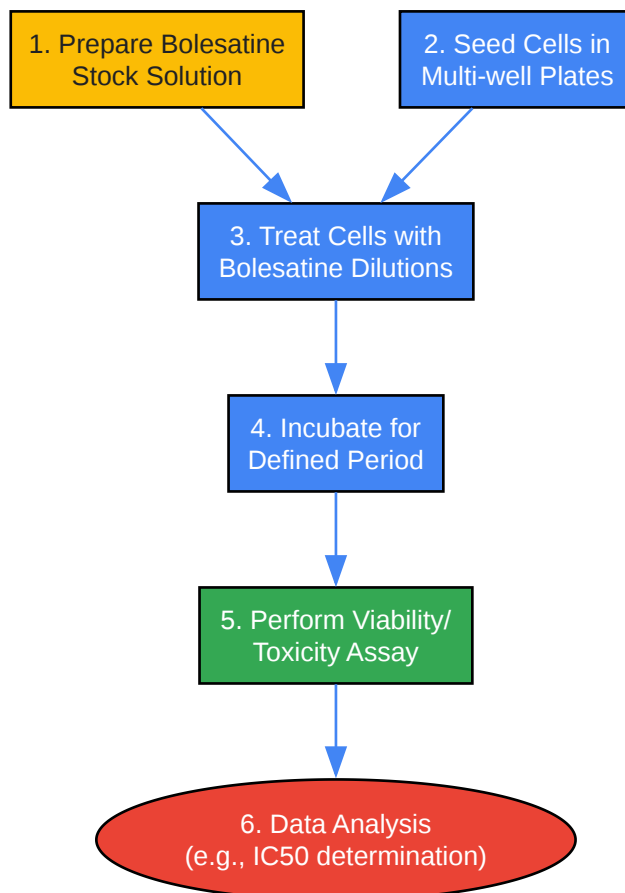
1. Prepare Bolesatine Stock Solution

2. Seed Cells in Multi-well Plates

3. Treat Cells with Bolesatine Dilutions

4. Incubate for Defined Period

5. Perform Viability/ Toxicity Assay

6. Data Analysis (e.g., IC50 determination)